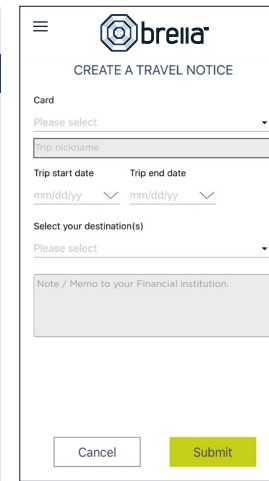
brella

CREATE A TRAVEL NOTICE

Card

Please select

Trip nickname

Trip start date

Trip end date

mm/dd/yy

mm/dd/yy

Select your destination(s)

Please select

Note / Memo to your Financial institution.

Cancel

Submit